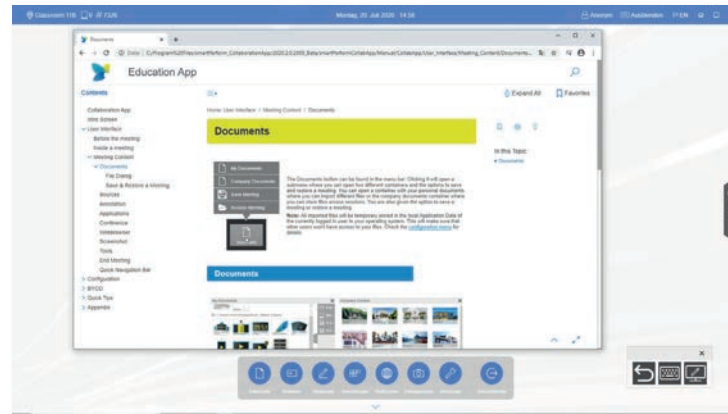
Classroom 118 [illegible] Montag, 20. Juli 2020 14:56 Anonym Ausblenden EN

Documents ×

Datei | C:/Programs%20Files/smartPerform_CollaborationApp/2020.2.0.2000_Beta/smartPerformCollabApp/Manual/CollabApp/User_Interface/Meeting_Content/Documents...

Education App

Contents

Collaboration App
Intro Screen
User Interface
Before the meeting
Inside a meeting
Meeting Content
Documents
File Dialog
Save & Restore a Meeting
Sources
Annotation
Applications
Conference
Whiteboarder
Screenshot
Tools
End Meeting
Quick Navigation Bar
Configuration
BYOD
Quick Tips
Appendix

Expand All Favorites

Home / User Interface / Meeting Content / Documents

Documents

In this Topic
Documents

My Documents
Company Documents
Save Meeting
Access Meeting

The Documents button can be found in the menu bar. Clicking it will open a submenu where you can open four different containers and the options to save and restore a meeting. You can open a container with your personal documents where you can import different files or the company documents container where you can store files across sessions. You can also give the option to save a meeting or restore a meeting.

Note: All imported files will be temporary stored in the local Application Data of the currently logged in user in your operating system. This will make sure that other users won't have access to your files. Check the configuration menu for details.

Documents

My Documents Company Images